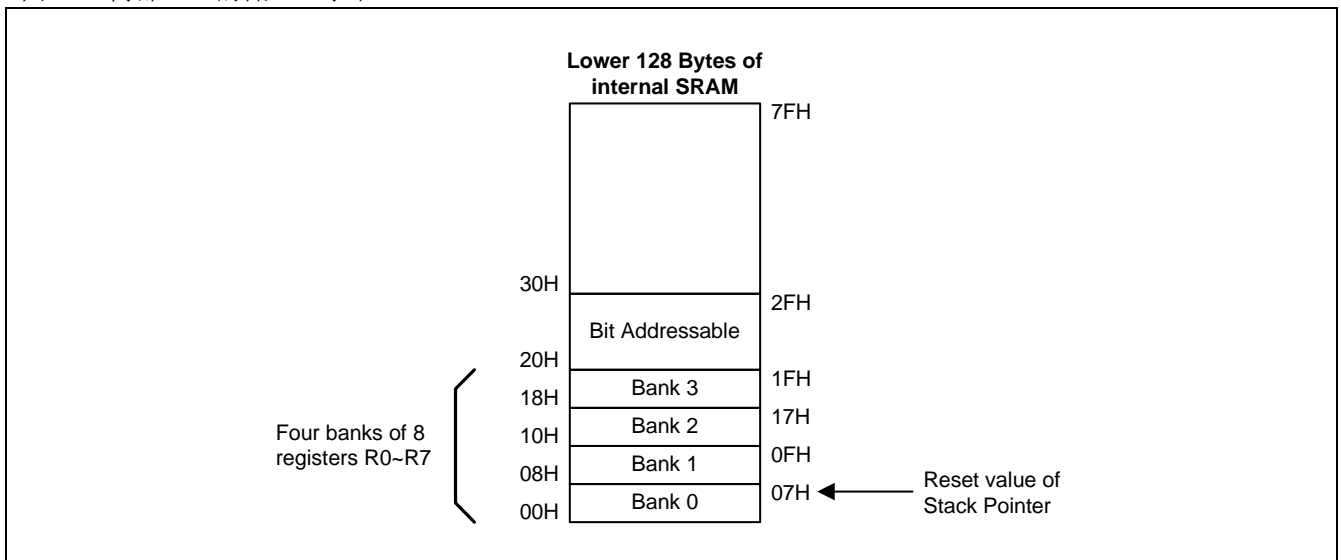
Lower 128 Bytes of internal SRAM

7FH

30H

2FH

Bit Addressable

20H

1FH

Bank 3

18H

17H

Bank 2

10H

0FH

Bank 1

08H

07H

Bank 0

00H

Four banks of 8 registers R0~R7

Reset value of Stack Pointer